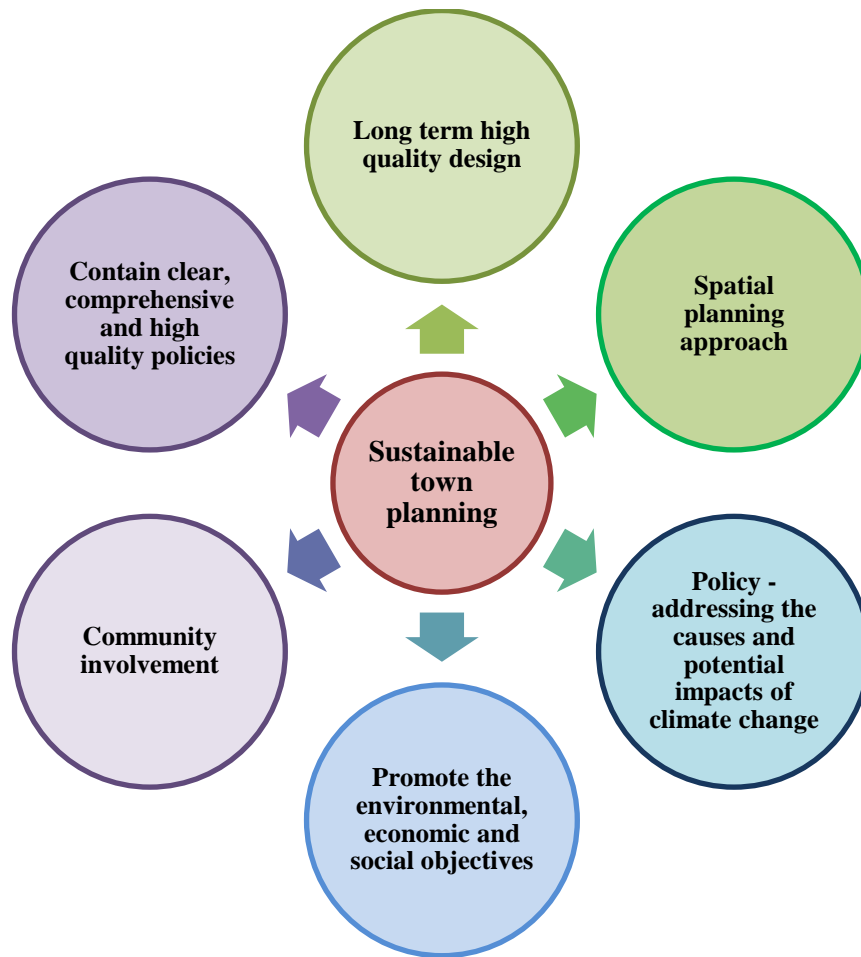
Long term high quality design

Contain clear, comprehensive and high quality policies

Spatial planning approach

Sustainable town planning

Community involvement

Policy - addressing the causes and potential impacts of climate change

Promote the environmental, economic and social objectives